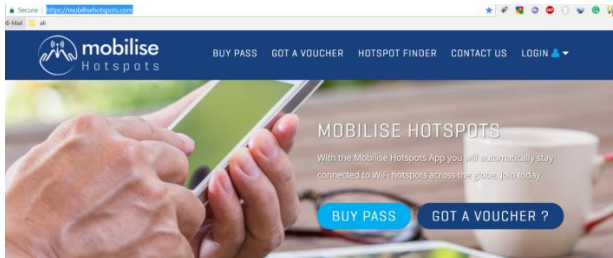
Secure | https://mobilisehotspots.com

E-Mail all

mobilise Hotspots

BUY PASS GOT A VOUCHER HOTSPOT FINDER CONTACT US LOGIN

MOBILISE HOTSPOTS

With the Mobilise Hotspots App you will automatically stay connected to WiFi hotspots across the globe. Join today

BUY PASS

GOT A VOUCHER ?